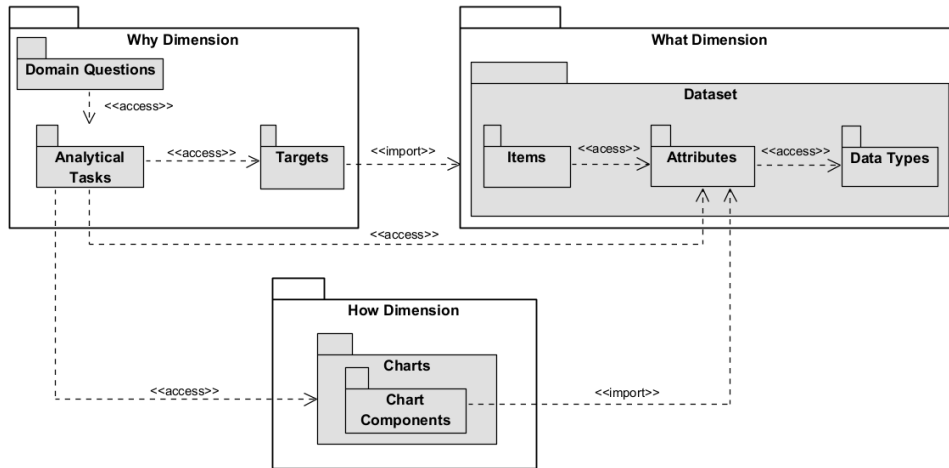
Why Dimension

Domain Questions

<<access>>

Analytical Tasks

<<access>>

Targets

<<import>>

What Dimension

Dataset

Items

<<acess>>

Attributes

<<access>>

Data Types

<<access>>

How Dimension

Charts

Chart Components

<<access>>

<<import>>